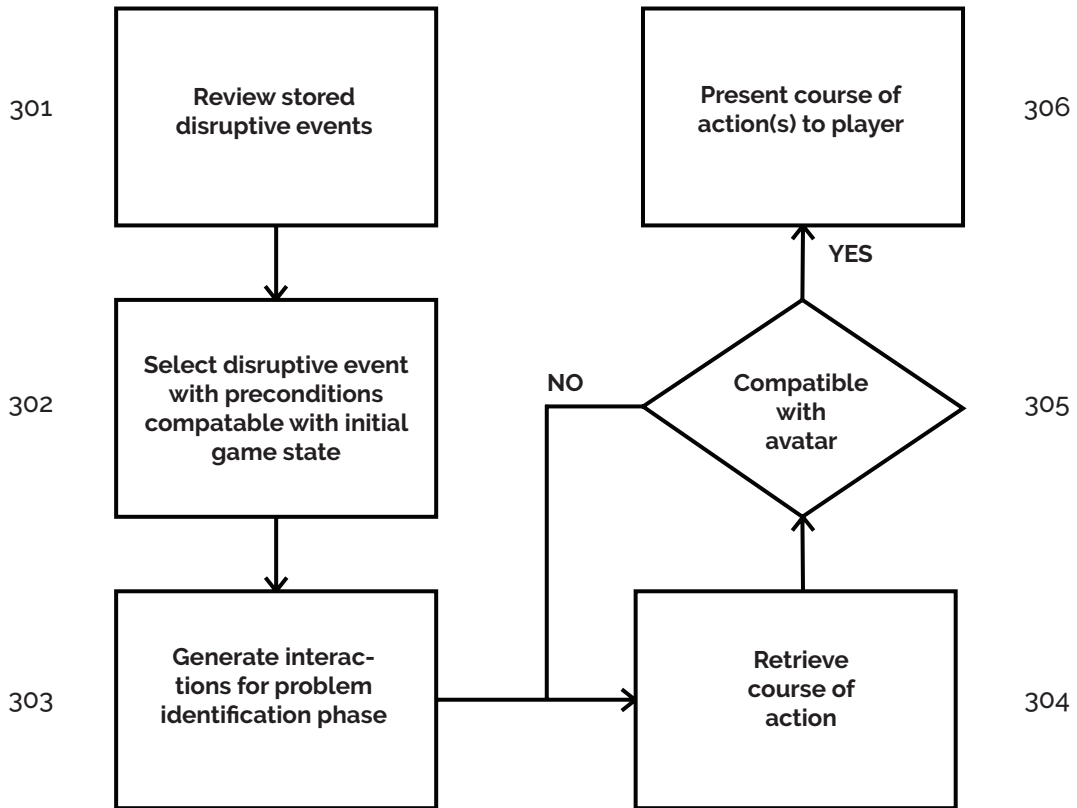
301

Review stored disruptive events

302

Select disruptive event with preconditions compatable with initial game state

303

Generate interactions for problem identification phase

Present course of action(s) to player

306

YES

NO

Compatible with avatar

305

Retrieve course of action

304